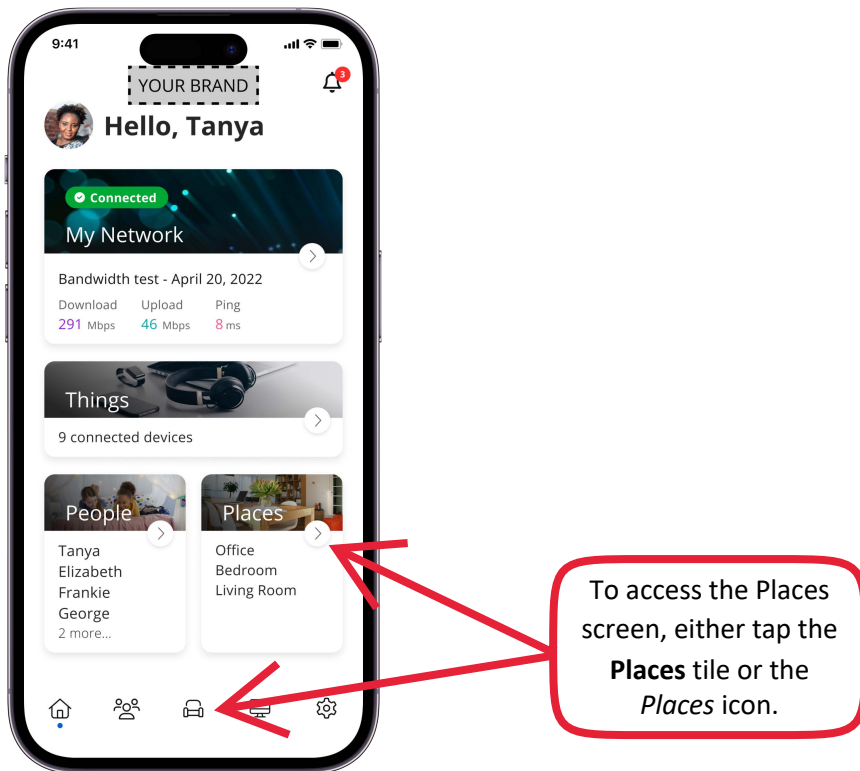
9:41

YOUR BRAND

3

Hello, Tanya

Connected

My Network

Bandwidth test - April 20, 2022

Download 291 Mbps
Upload 46 Mbps
Ping 8 ms

Things

9 connected devices

People

Tanya
Elizabeth
Frankie
George
2 more...

Places

Office
Bedroom
Living Room

To access the Places screen, either tap the **Places** tile or the *Places* icon.